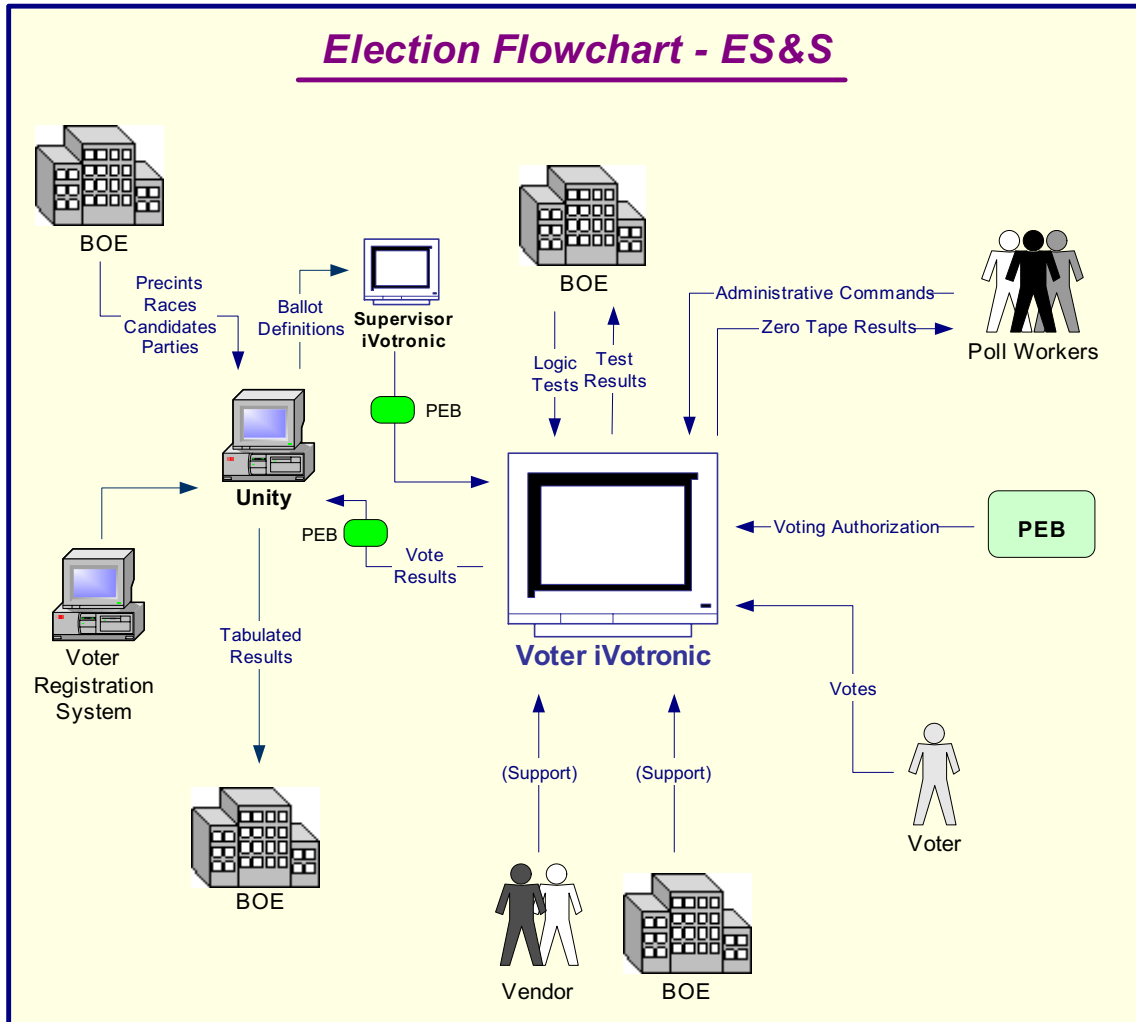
Election Flowchart - ES&S

BOE

Precints
Races
Candidates
Parties

Ballot Definitions

Supervisor iVotronic

Unity

PEB

PEB

Vote Results

Voter Registration System

Tabulated Results

BOE

BOE

Logic Tests

Test Results

Administrative Commands

Zero Tape Results

Poll Workers

Voting Authorization

PEB

Voter iVotronic

Votes

Voter

(Support)

(Support)

Vendor

BOE